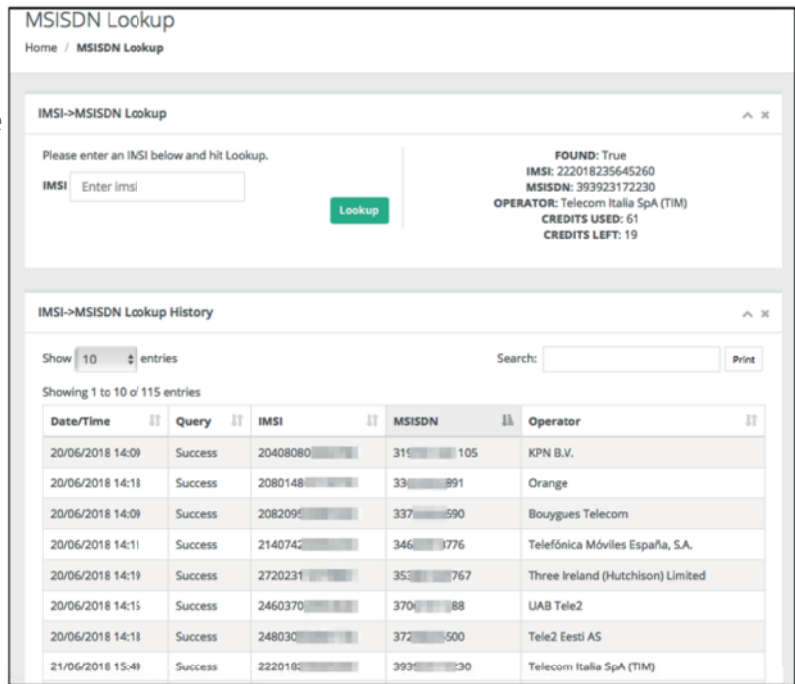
MSISDN Lookup

Home / MSISDN Lookup

IMSI->MSISDN Lookup

Please enter an IMSI below and hit Lookup.

IMSI Enter imsi

Lookup

FOUND: True
IMSI: 222018235645260
MSISDN: 393923172230
OPERATOR: Telecom Italia SpA (TIM)
CREDITS USED: 61
CREDITS LEFT: 19

IMSI->MSISDN Lookup History

Show 10 entries

Search:

Print

Showing 1 to 10 of 115 entries

| Date/Time | Query | IMSI | MSISDN | Operator |
|---|---|---|---|---|
| 20/06/2018 14:0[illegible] | Success | 20408080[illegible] | 319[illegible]105 | KPN B.V. |
| 20/06/2018 14:1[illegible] | Success | 2080148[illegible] | 33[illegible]891 | Orange |
| 20/06/2018 14:0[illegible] | Success | 2082095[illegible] | 337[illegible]590 | Bouygues Telecom |
| 20/06/2018 14:1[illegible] | Success | 2140742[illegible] | 346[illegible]776 | Telefónica Móviles España, S.A. |
| 20/06/2018 14:1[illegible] | Success | 2720231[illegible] | 353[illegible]767 | Three Ireland (Hutchison) Limited |
| 20/06/2018 14:1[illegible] | Success | 2460370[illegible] | 370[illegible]88 | UAB Tele2 |
| 20/06/2018 14:1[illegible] | Success | 248030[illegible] | 372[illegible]500 | Tele2 Eesti AS |
| 21/06/2018 15:4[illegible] | Success | 222018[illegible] | 393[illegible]30 | Telecom Italia SpA (TIM) |